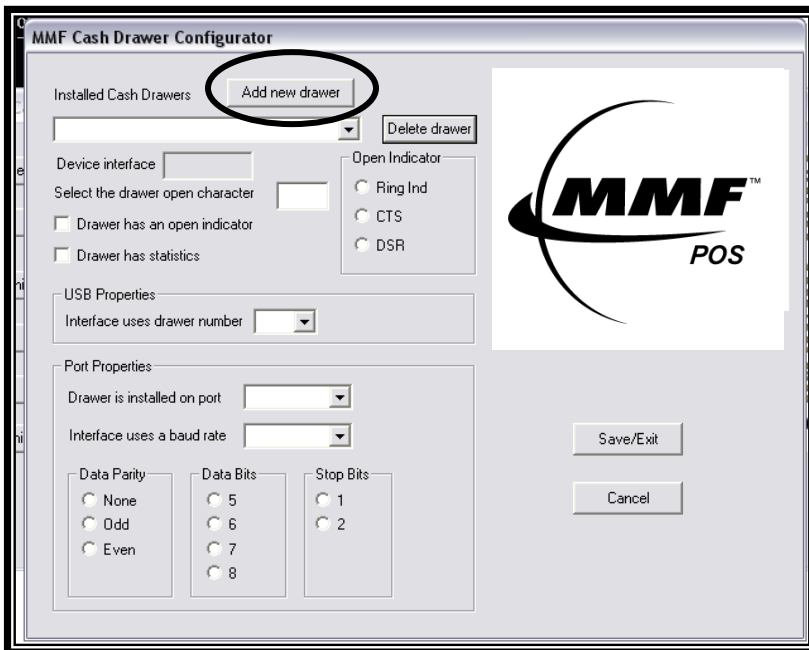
MMF Cash Drawer Configurator

Installed Cash Drawers

Add new drawer

Delete drawer

Device interface

Select the drawer open character

Drawer has an open indicator

Drawer has statistics

Open Indicator

Ring Ind

CTS

DSR

MMF™

POS

USB Properties

Interface uses drawer number

Port Properties

Drawer is installed on port

Interface uses a baud rate

Data Parity

None

Odd

Even

Data Bits

5

6

7

8

Stop Bits

1

2

Save/Exit

Cancel